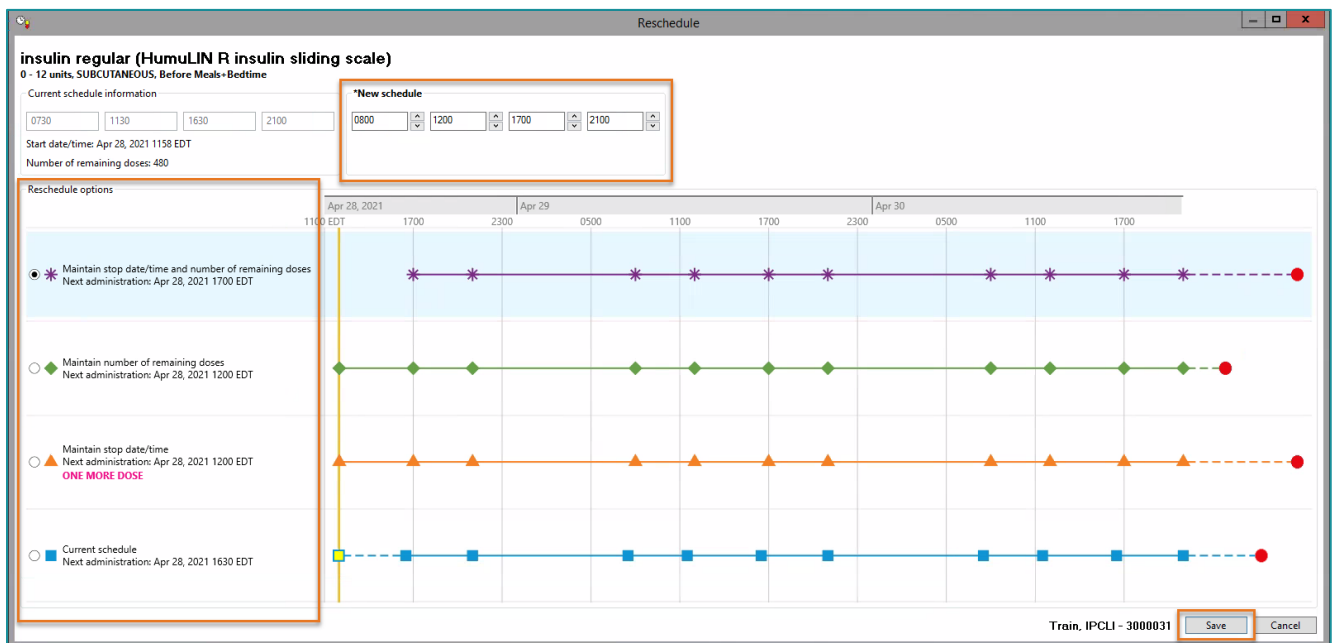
Reschedule

insulin regular (HumuLIN R insulin sliding scale)
0 - 12 units, SUBCUTANEOUS, Before Meals+Bedtime

Current schedule information
0730 1130 1630 2100
Start date/time: Apr 28, 2021 1158 EDT
Number of remaining doses: 480

*New schedule
0800 1200 1700 2100

Reschedule options

Apr 28, 2021 Apr 29 Apr 30
1100 EDT 1700 2300 0500 1100 1700 2300 0500 1100 1700

Maintain stop date/time and number of remaining doses
Next administration: Apr 28, 2021 1700 EDT

Maintain number of remaining doses
Next administration: Apr 28, 2021 1200 EDT

Maintain stop date/time
Next administration: Apr 28, 2021 1200 EDT
ONE MORE DOSE

Current schedule
Next administration: Apr 28, 2021 1630 EDT

Train, IPCLI - 3000031
Save
Cancel